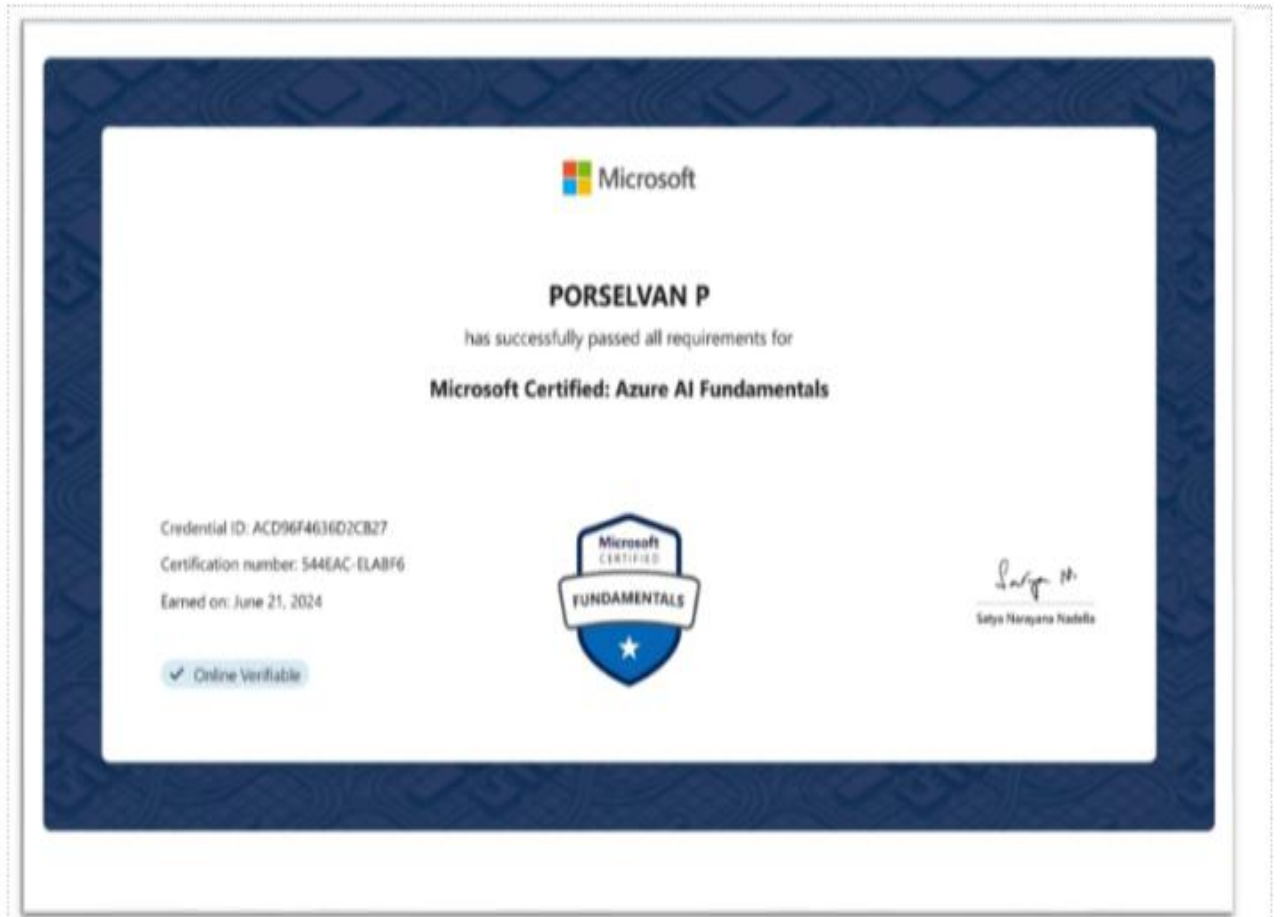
Microsoft

PORSELVAN P

has successfully passed all requirements for

Microsoft Certified: Azure AI Fundamentals

Credential ID: ACD96F4636D2CB27

Certification number: 544EAC-ELABF6

Earned on: June 21, 2024

✔ Online Verifiable

Microsoft CERTIFIED FUNDAMENTALS

Satya Narayana Nadella